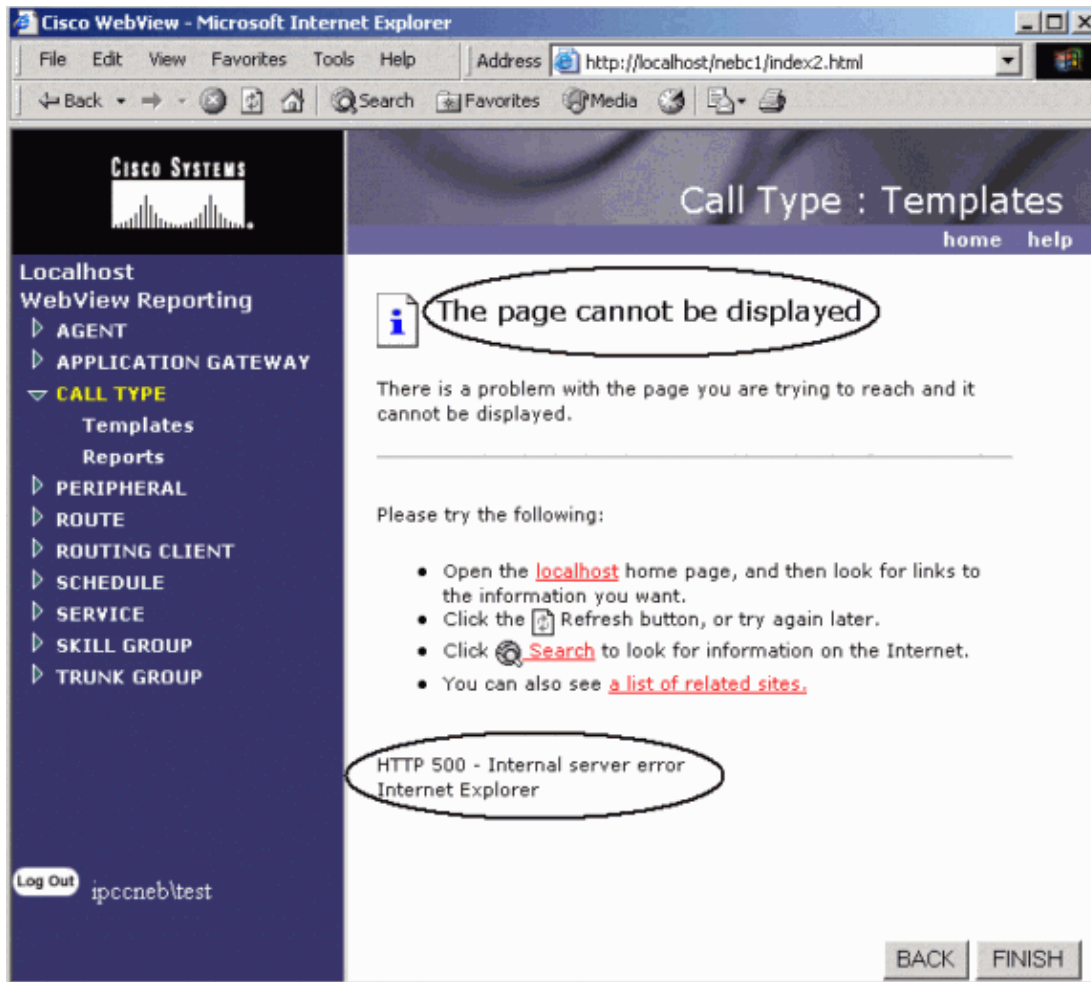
Cisco WebView - Microsoft Internet Explorer

File Edit View Favorites Tools Help

Address http://localhost/nebc1/index2.html

Back Search Favorites Media

CISCO SYSTEMS

Call Type : Templates

home help

Localhost
WebView Reporting

AGENT
APPLICATION GATEWAY
CALL TYPE
Templates
Reports
PERIPHERAL
ROUTE
ROUTING CLIENT
SCHEDULE
SERVICE
SKILL GROUP
TRUNK GROUP

The page cannot be displayed

There is a problem with the page you are trying to reach and it cannot be displayed.

Please try the following:

- Open the localhost home page, and then look for links to the information you want.
- Click the Refresh button, or try again later.
- Click Search to look for information on the Internet.
- You can also see a list of related sites.

HTTP 500 - Internal server error
Internet Explorer

Log Out ipccneb\test

BACK FINISH